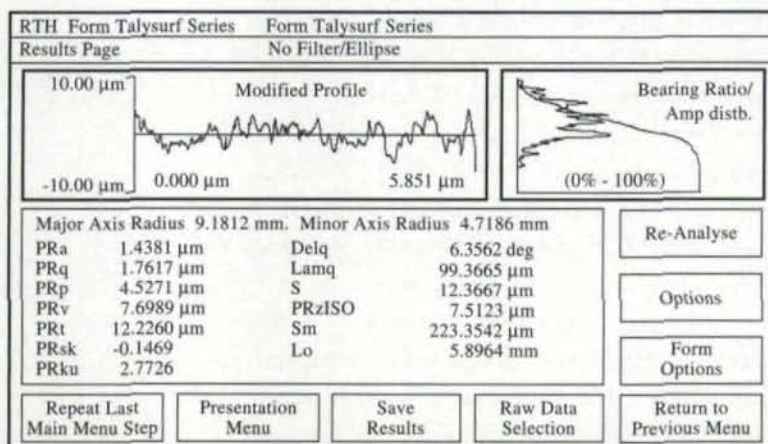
RTH Form Talysurf Series Form Talysurf Series
Results Page No Filter/Ellipse

10.00 µm
Modified Profile
-10.00 µm 0.000 µm 5.851 µm

Bearing Ratio/ Amp distb.
(0% - 100%)

Major Axis Radius 9.1812 mm. Minor Axis Radius 4.7186 mm

| | | | |
|---|---|---|---|
| PRa | 1.4381 µm | Delq | 6.3562 deg |
| PRq | 1.7617 µm | Lamq | 99.3665 µm |
| PRp | 4.5271 µm | S | 12.3667 µm |
| PRv | 7.6989 µm | PRzISO | 7.5123 µm |
| PRt | 12.2260 µm | Sm | 223.3542 µm |
| PRsk | -0.1469 | Lo | 5.8964 mm |
| PRku | 2.7726 | | |

Re-Analyse

Options

Form Options

Repeat Last Main Menu Step

Presentation Menu

Save Results

Raw Data Selection

Return to Previous Menu